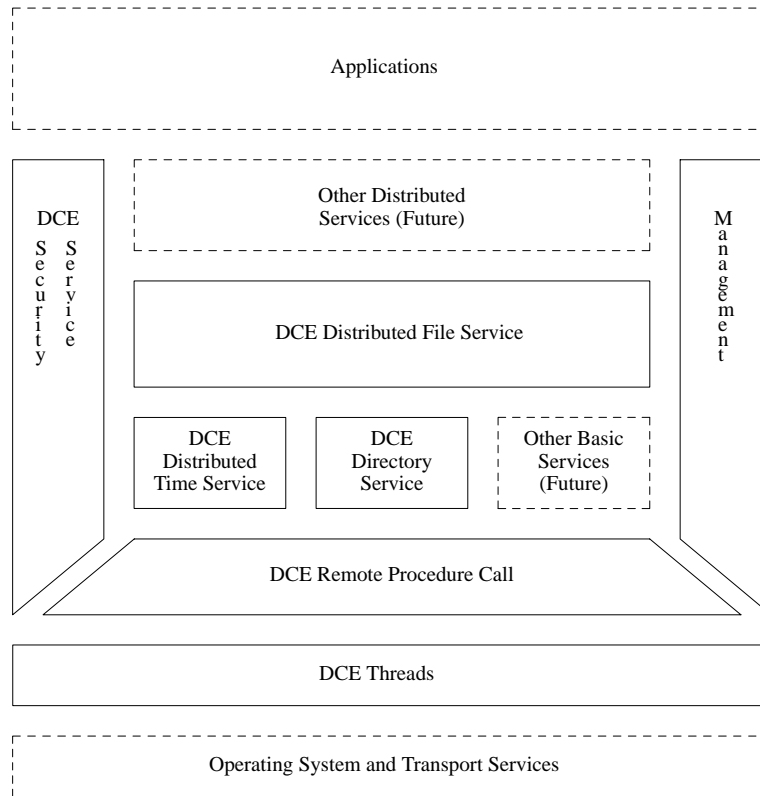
Applications

DCE Security Service

Other Distributed Services (Future)

Management

DCE Distributed File Service

DCE Distributed Time Service

DCE Directory Service

Other Basic Services (Future)

DCE Remote Procedure Call

DCE Threads

Operating System and Transport Services